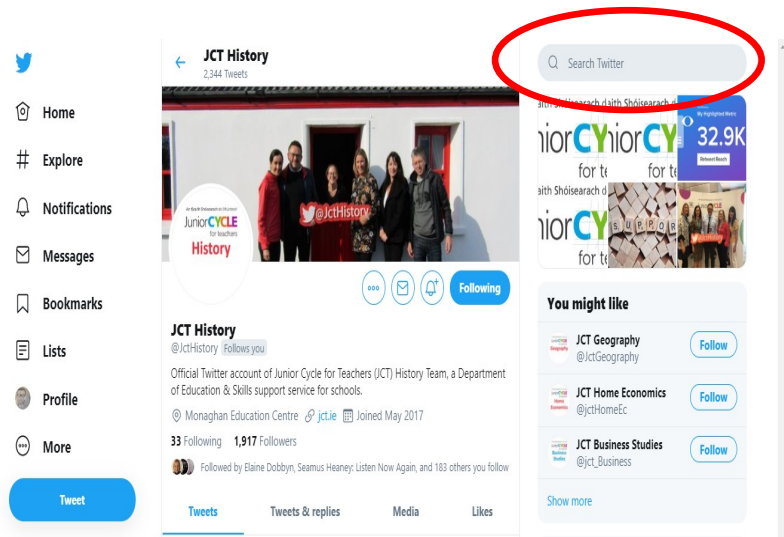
Home
Explore
Notifications
Messages
Bookmarks
Lists
Profile
More
Tweet

JCT History
2,344 Tweets

An tSraith Shóisearach do Mhúinteoirí
JuniorCYCLE for teachers
History

@JctHistory

Following

JCT History
@JctHistory Follows you

Official Twitter account of Junior Cycle for Teachers (JCT) History Team, a Department of Education & Skills support service for schools.

Monaghan Education Centre jct.ie Joined May 2017

33 Following 1,917 Followers

Followed by Elaine Dobbyn, Seamus Heaney: Listen Now Again, and 183 others you follow

Tweets Tweets & replies Media Likes

Search Twitter

aith Shóisearach daith Shóisearach d
iorCY iorCY
for te for te
32.9K
aith Shóisearach d
iorCY
for te

You might like

JCT Geography
@JctGeography
Follow

JCT Home Economics
@jctHomeEc
Follow

JCT Business Studies
@jct_Business
Follow

Show more